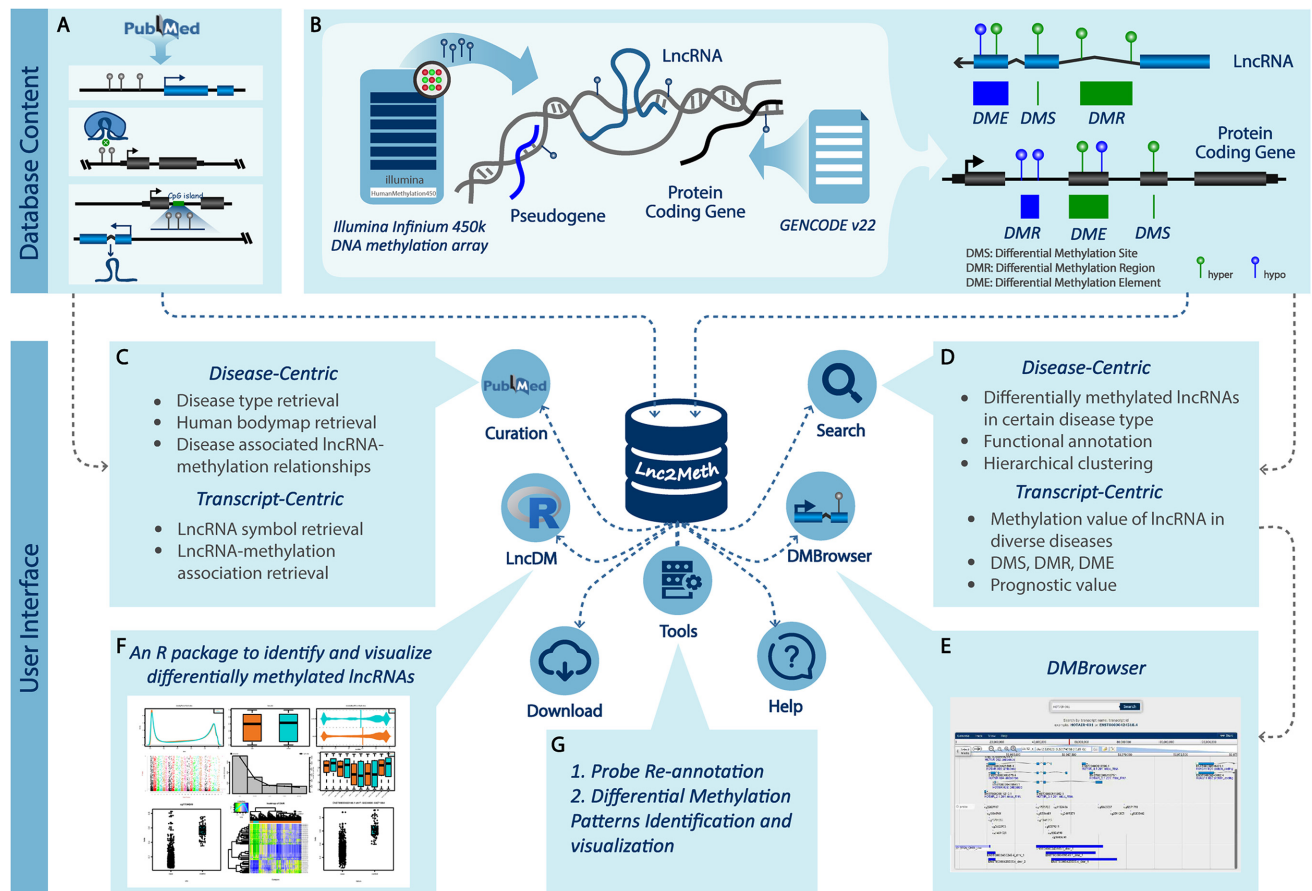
Database Content

A

PubMed

CpG island

B

illumina
HumanMethylation450

Illumina Infinium 450k DNA methylation array

LncRNA

Pseudogene

Protein Coding Gene

GENCODE v22

LncRNA

DME DMS DMR

Protein Coding Gene

DMR DME DMS

DMS: Differential Methylation Site
DMR: Differential Methylation Region
DME: Differential Methylation Element

hyper hypo

User Interface

C

Disease-Centric

• Disease type retrieval
• Human bodymap retrieval
• Disease associated lncRNA-methylation relationships

Transcript-Centric

• LncRNA symbol retrieval
• LncRNA-methylation association retrieval

PubMed
Curation

Lnc2Meth

Search

D

Disease-Centric

• Differentially methylated lncRNAs in certain disease type
• Functional annotation
• Hierarchical clustering

Transcript-Centric

• Methylation value of lncRNA in diverse diseases
• DMS, DMR, DME
• Prognostic value

R
LncDM

DMBrowser

Tools

Download

Help

F

An R package to identify and visualize differentially methylated lncRNAs

G

1. Probe Re-annotation
2. Differential Methylation Patterns Identification and visualization

E

DMBrowser

Search